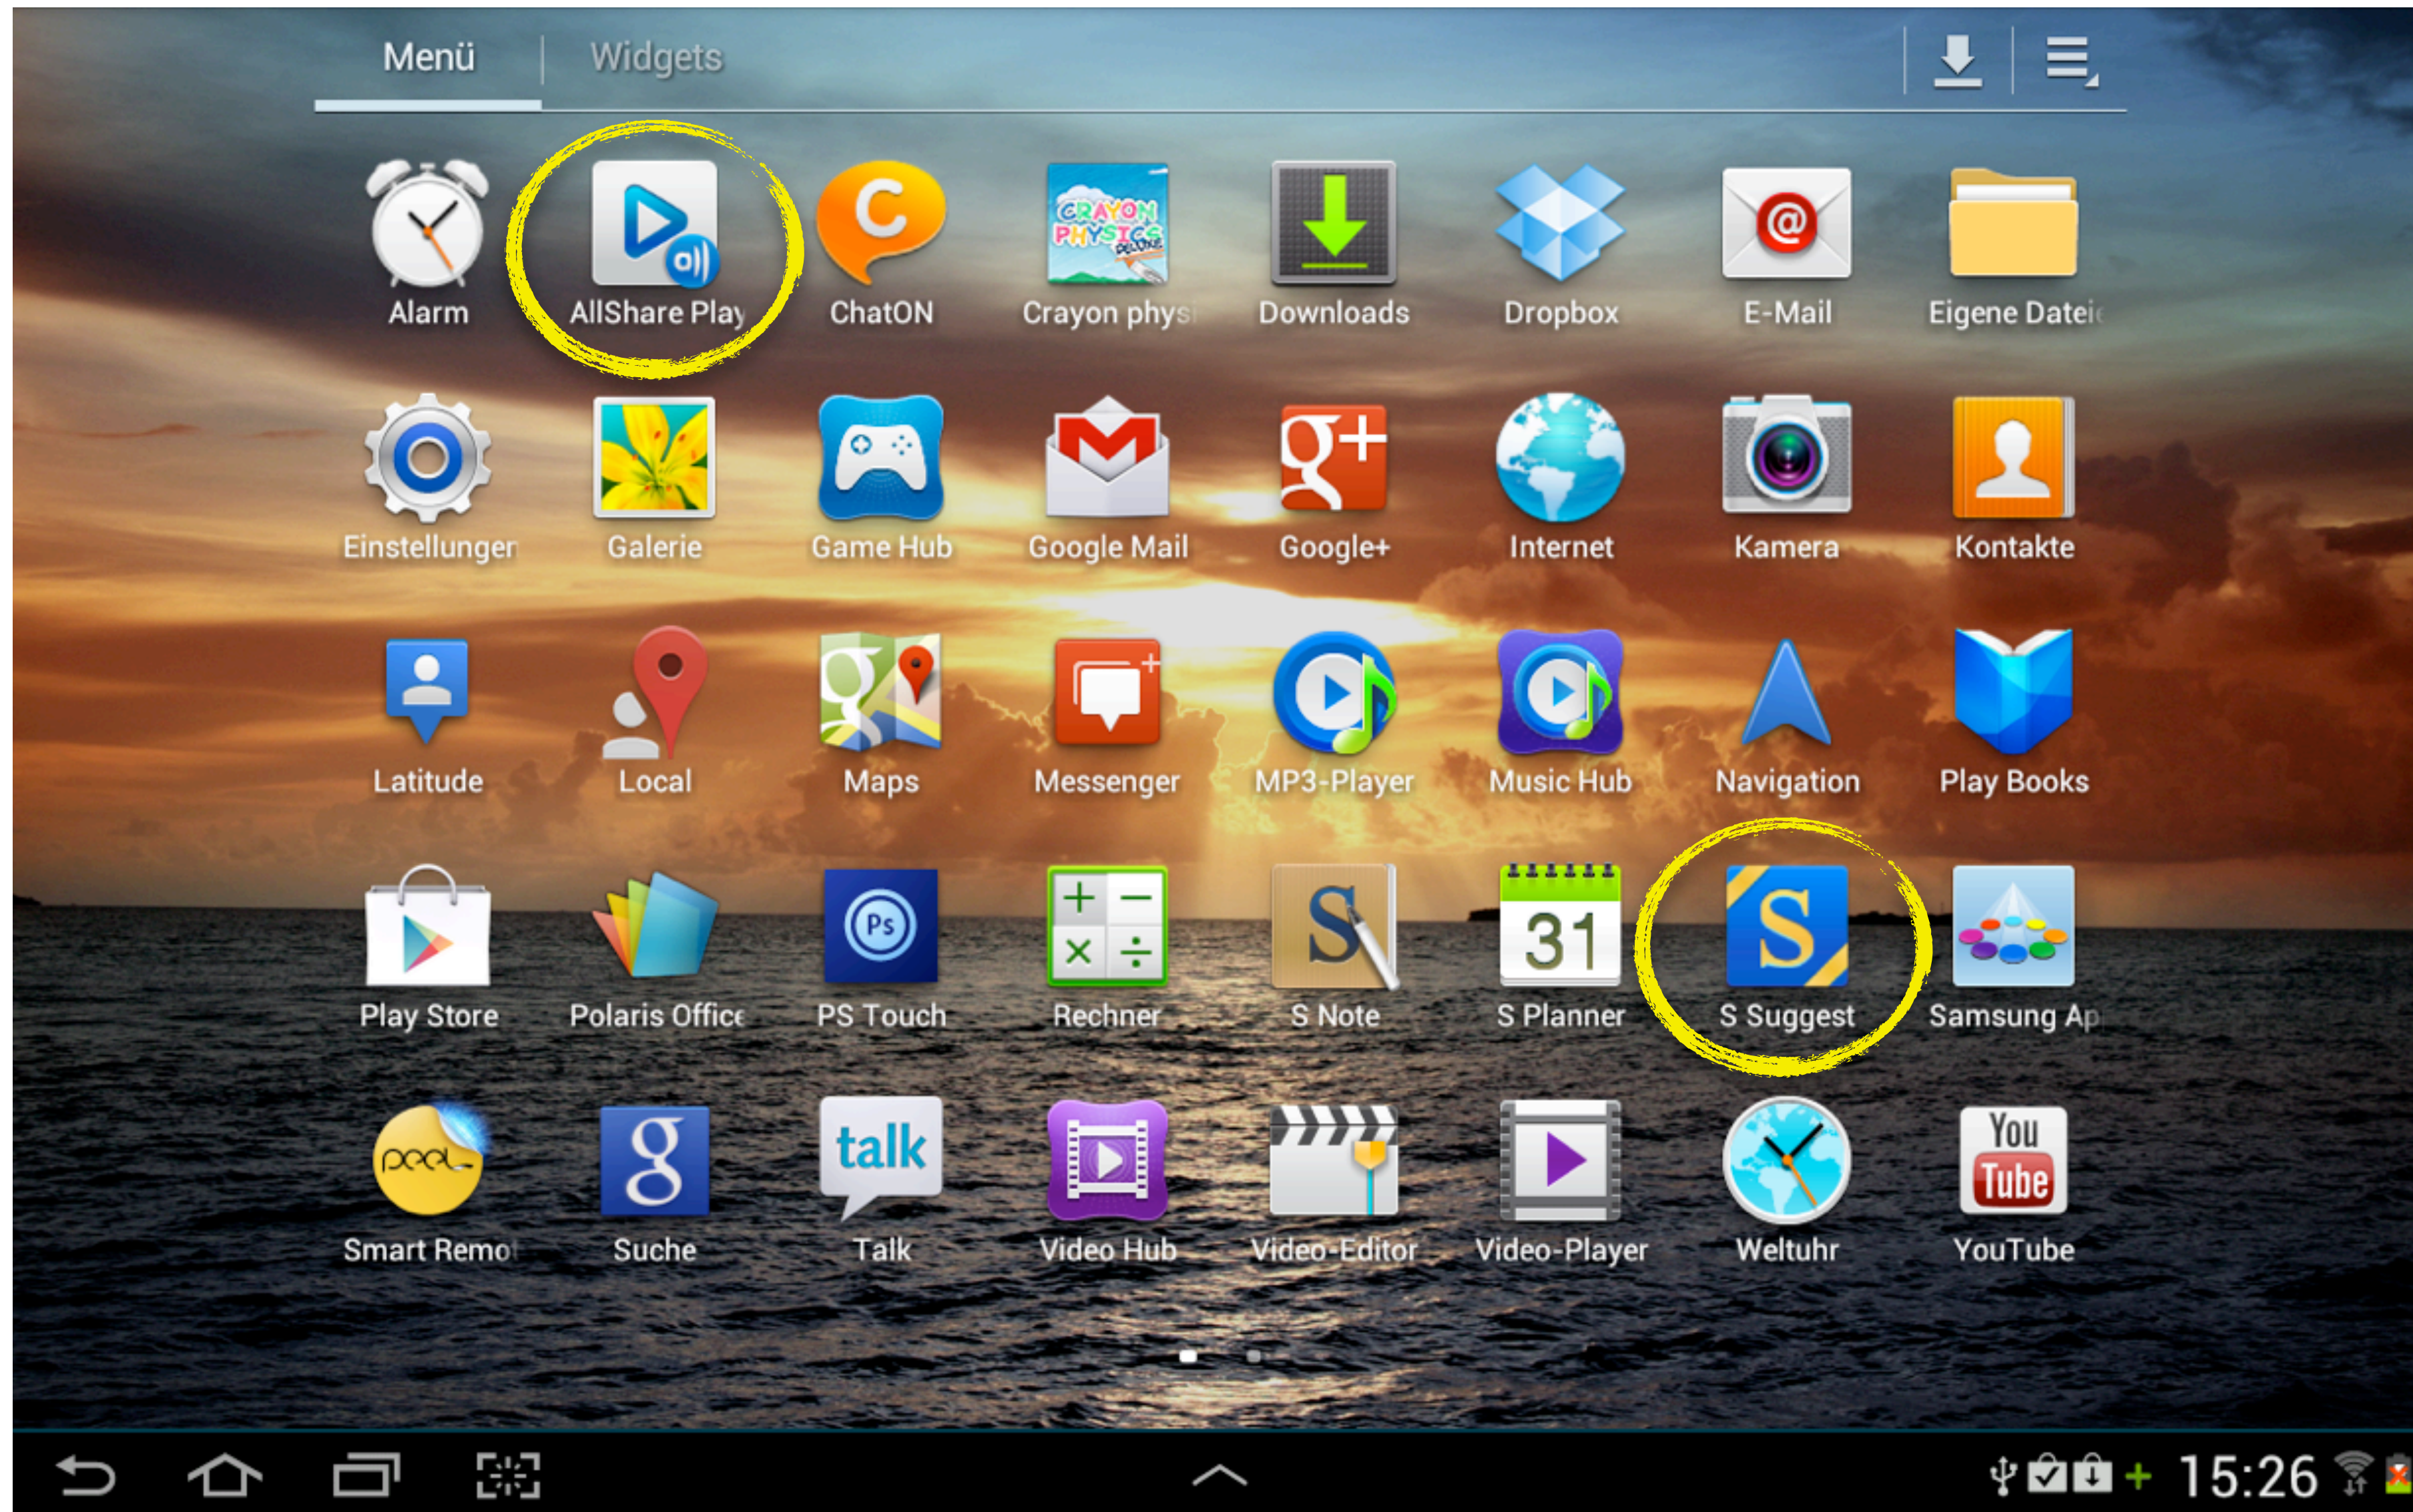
Menü | Widgets

Alarm
AllShare Play
ChatON
Crayon phys
Downloads
Dropbox
E-Mail
Eigene Datei

Einstellunger
Galerie
Game Hub
Google Mail
Google+
Internet
Kamera
Kontakte

Latitude
Local
Maps
Messenger
MP3-Player
Music Hub
Navigation
Play Books

Play Store
Polaris Office
PS Touch
Rechner
S Note
S Planner
S Suggest
Samsung Ap

Smart Remo
Suche
Talk
Video Hub
Video-Editor
Video-Player
Weltuhr
YouTube

15:26